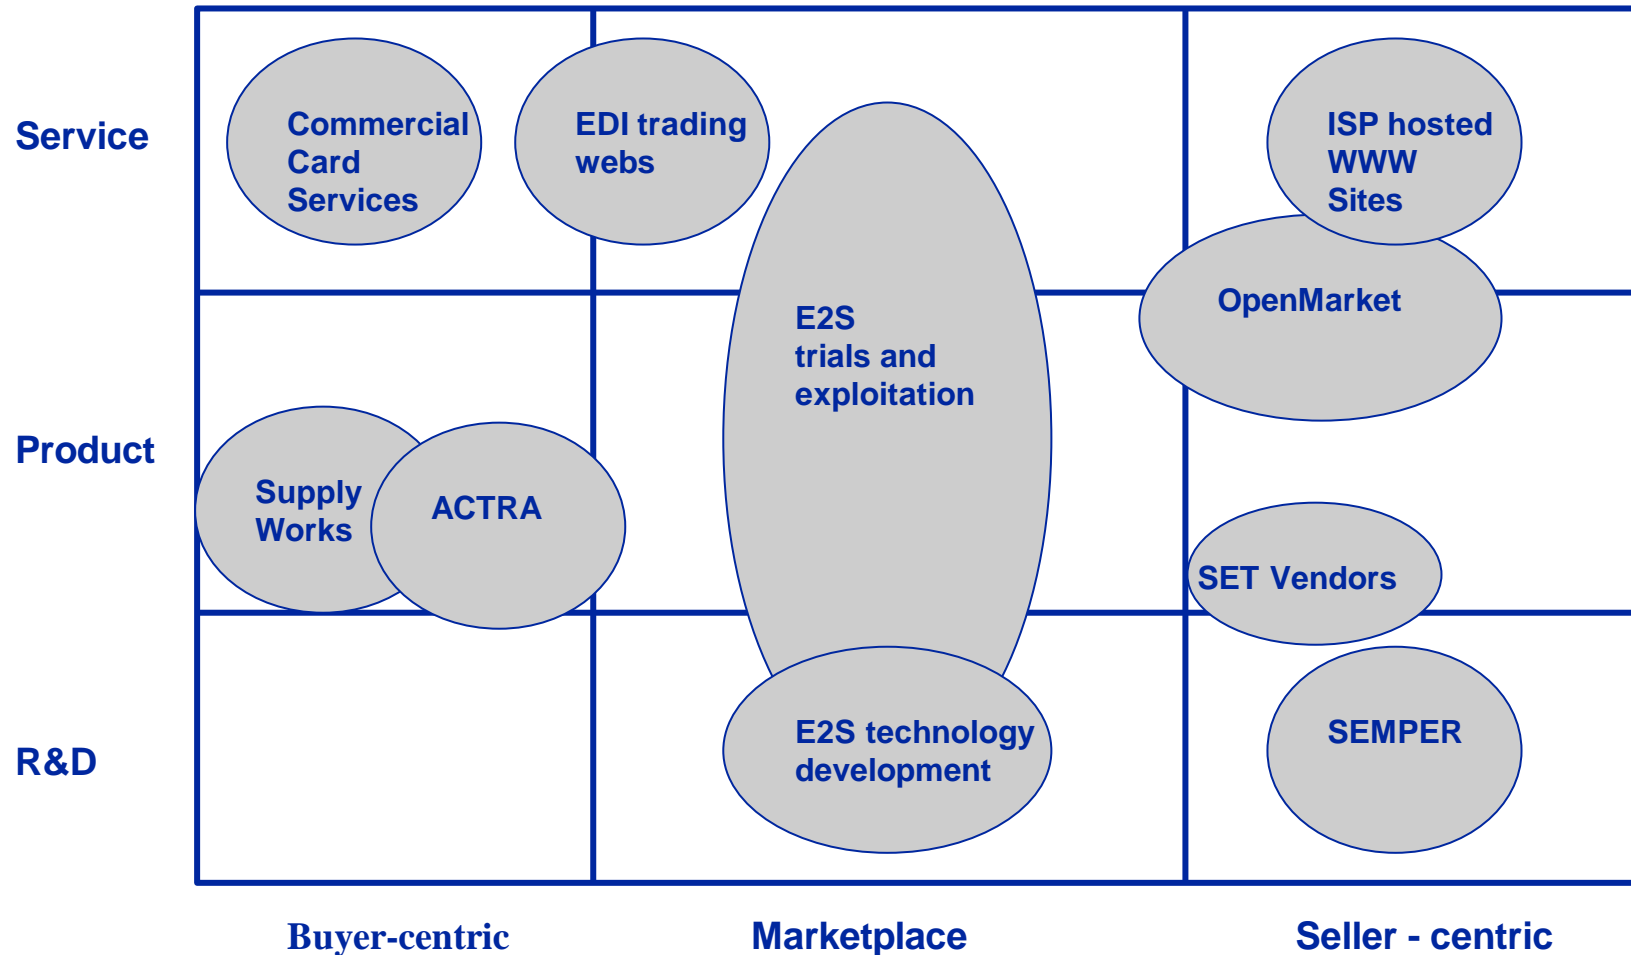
Service

Commercial Card Services

EDI trading webs

ISP hosted WWW Sites

OpenMarket

E2S trials and exploitation

Product

Supply Works

ACTRA

SET Vendors

R&D

E2S technology development

SEMPER

Buyer-centric

Marketplace

Seller - centric